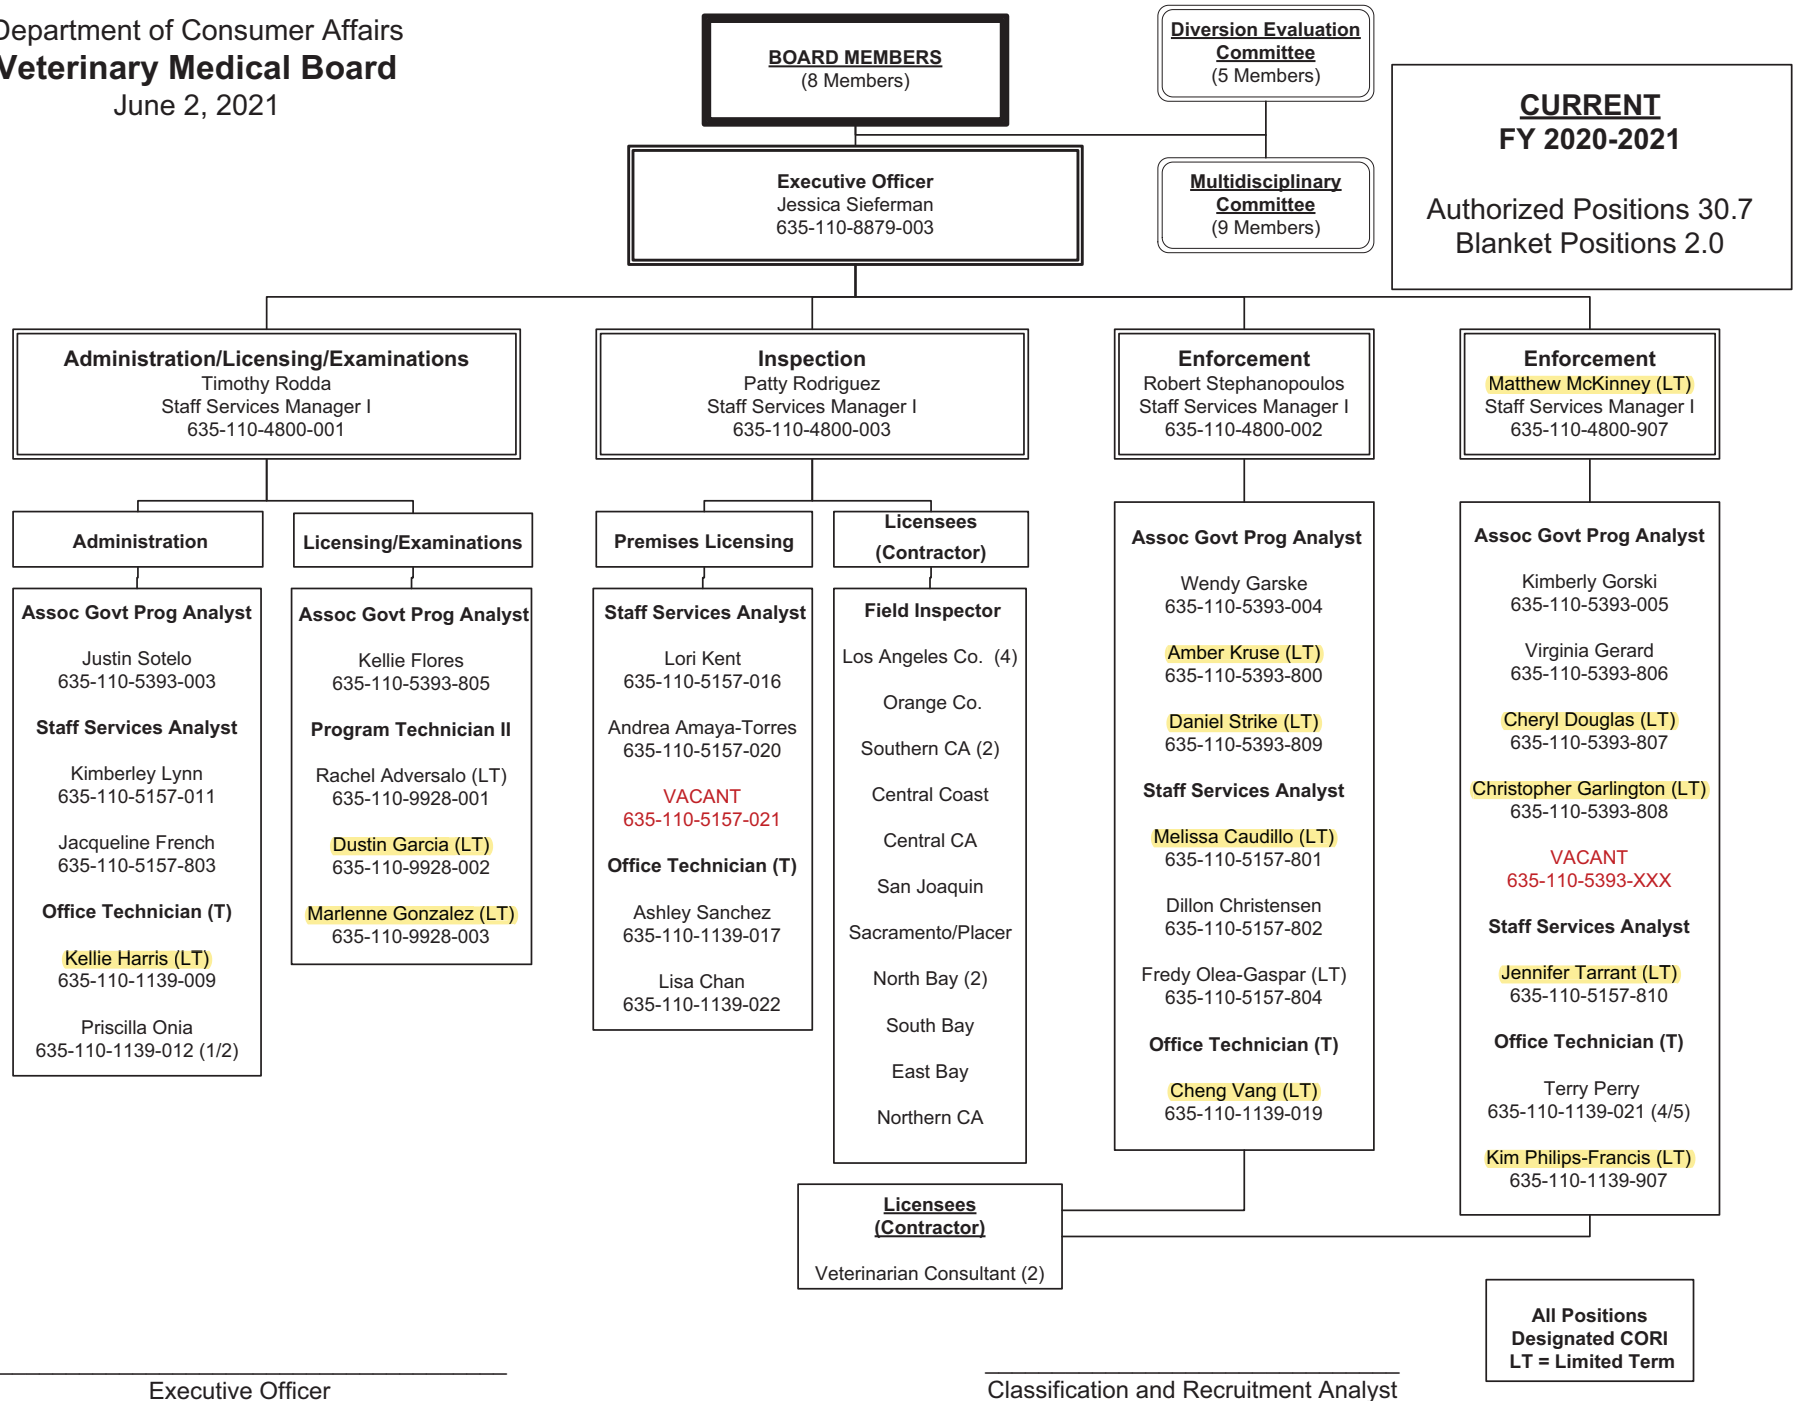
Department of Consumer Affairs
Veterinary Medical Board
June 2, 2021

BOARD MEMBERS
(8 Members)

Diversion Evaluation Committee
(5 Members)

Multidisciplinary Committee
(9 Members)

CURRENT
FY 2020-2021

Authorized Positions 30.7
Blanket Positions 2.0

Executive Officer
Jessica Sieferman
635-110-8879-003

Administration/Licensing/Examinations
Timothy Rodda
Staff Services Manager I
635-110-4800-001

Inspection
Patty Rodriguez
Staff Services Manager I
635-110-4800-003

Enforcement
Robert Stephanopoulos
Staff Services Manager I
635-110-4800-002

Enforcement
Matthew McKinney (LT)
Staff Services Manager I
635-110-4800-907

Administration

Assoc Govt Prog Analyst

Justin Sotelo
635-110-5393-003

Staff Services Analyst

Kimberley Lynn
635-110-5157-011

Jacqueline French
635-110-5157-803

Office Technician (T)

Kellie Harris (LT)
635-110-1139-009

Priscilla Onia
635-110-1139-012 (1/2)

Licensing/Examinations

Assoc Govt Prog Analyst

Kellie Flores
635-110-5393-805

Program Technician II

Rachel Adversalo (LT)
635-110-9928-001

Dustin Garcia (LT)
635-110-9928-002

Marlenne Gonzalez (LT)
635-110-9928-003

Premises Licensing

Staff Services Analyst

Lori Kent
635-110-5157-016

Andrea Amaya-Torres
635-110-5157-020

VACANT
635-110-5157-021

Office Technician (T)

Ashley Sanchez
635-110-1139-017

Lisa Chan
635-110-1139-022

Licensees
(Contractor)

Field Inspector

Los Angeles Co. (4)

Orange Co.

Southern CA (2)

Central Coast

Central CA

San Joaquin

Sacramento/Placer

North Bay (2)

South Bay

East Bay

Northern CA

Assoc Govt Prog Analyst

Wendy Garske
635-110-5393-004

Amber Kruse (LT)
635-110-5393-800

Daniel Strike (LT)
635-110-5393-809

Staff Services Analyst

Melissa Caudillo (LT)
635-110-5157-801

Dillon Christensen
635-110-5157-802

Fredy Olea-Gaspar (LT)
635-110-5157-804

Office Technician (T)

Cheng Vang (LT)
635-110-1139-019

Assoc Govt Prog Analyst

Kimberly Gorski
635-110-5393-005

Virginia Gerard
635-110-5393-806

Cheryl Douglas (LT)
635-110-5393-807

Christopher Garlington (LT)
635-110-5393-808

VACANT
635-110-5393-XXX

Staff Services Analyst

Jennifer Tarrant (LT)
635-110-5157-810

Office Technician (T)

Terry Perry
635-110-1139-021 (4/5)

Kim Philips-Francis (LT)
635-110-1139-907

Licensees
(Contractor)

Veterinarian Consultant (2)

All Positions
Designated CORI
LT = Limited Term

Executive Officer

Classification and Recruitment Analyst